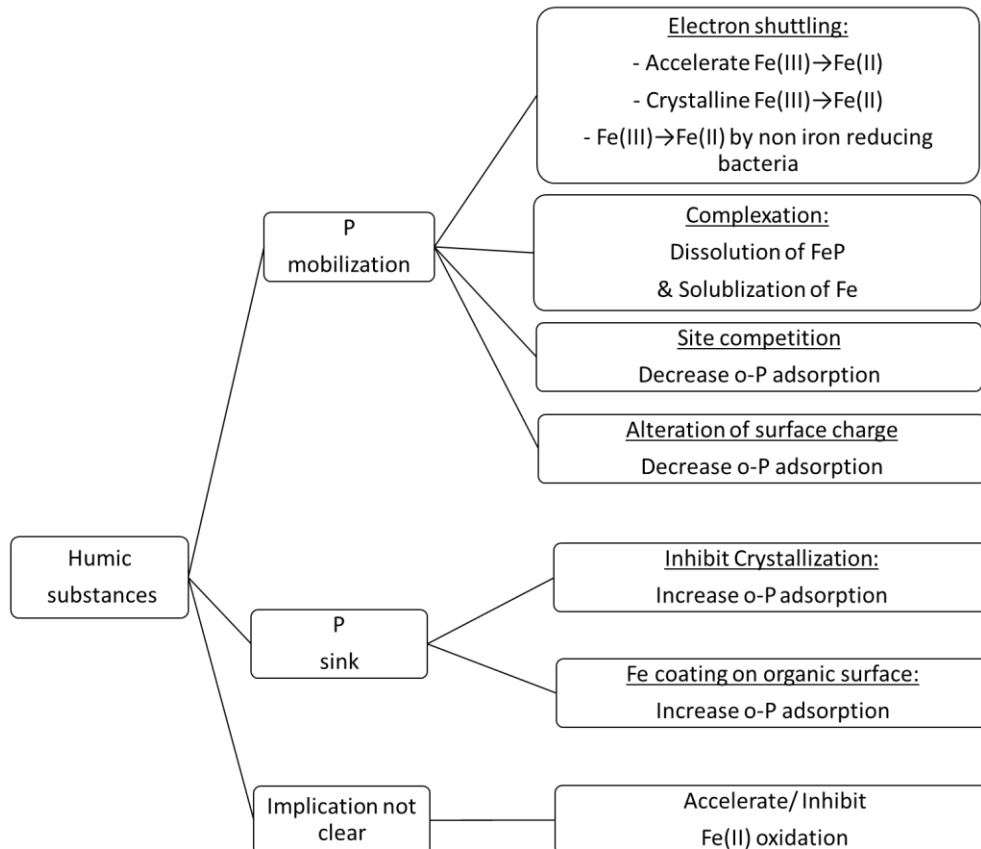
Humic substances

P mobilization

Electron shuttling:
- Accelerate Fe(III)$\rightarrow$Fe(II)
- Crystalline Fe(III)$\rightarrow$Fe(II)
- Fe(III)$\rightarrow$Fe(II) by non iron reducing bacteria

Complexation:
Dissolution of FeP
& Solublization of Fe

Site competition
Decrease o-P adsorption

Alteration of surface charge
Decrease o-P adsorption

P sink

Inhibit Crystallization:
Increase o-P adsorption

Fe coating on organic surface:
Increase o-P adsorption

Implication not clear

Accelerate/ Inhibit
Fe(II) oxidation